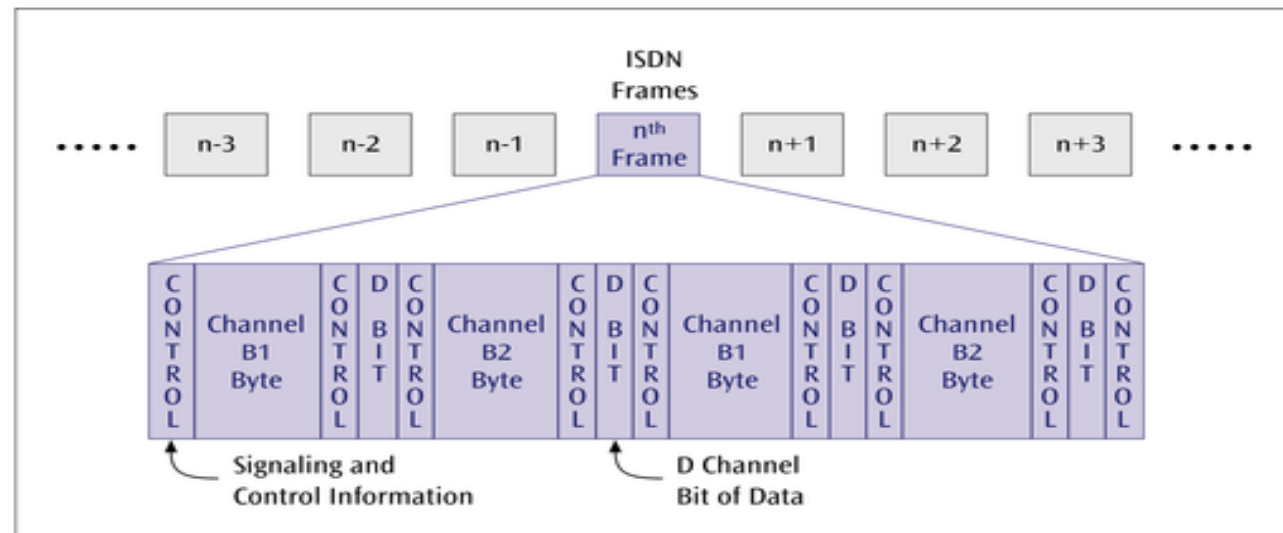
ISDN Frames

• • • • •

n-3

n-2

n-1

$n^{th}$ Frame

n+1

n+2

n+3

• • • • •

| CONTROL | Channel B1 Byte | CONTROL | D BIT | CONTROL | Channel B2 Byte | CONTROL | D BIT | CONTROL | Channel B1 Byte | CONTROL | D BIT | CONTROL | Channel B2 Byte | CONTROL | D BIT | CONTROL |
|---|---|---|---|---|---|---|---|---|---|---|---|---|---|---|---|---|

Signaling and Control Information

D Channel Bit of Data